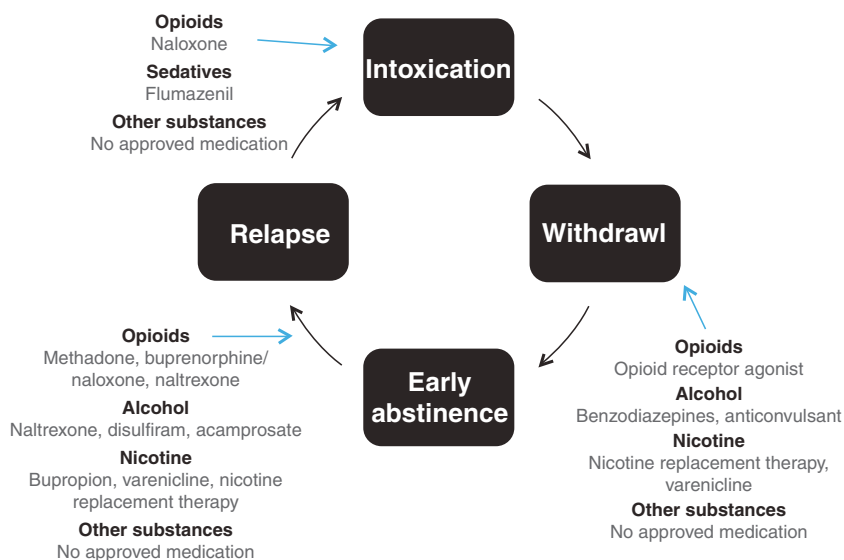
Opioids
Naloxone
Sedatives
Flumazenil
Other substances
No approved medication

Intoxication

Withdrawl

Early abstinence

Relapse

Opioids
Opioid receptor agonist
Alcohol
Benzodiazepines, anticonvulsant
Nicotine
Nicotine replacement therapy, varenicline
Other substances
No approved medication

Opioids
Methadone, buprenorphine/ naloxone, naltrexone
Alcohol
Naltrexone, disulfiram, acamprosate
Nicotine
Bupropion, varenicline, nicotine replacement therapy
Other substances
No approved medication